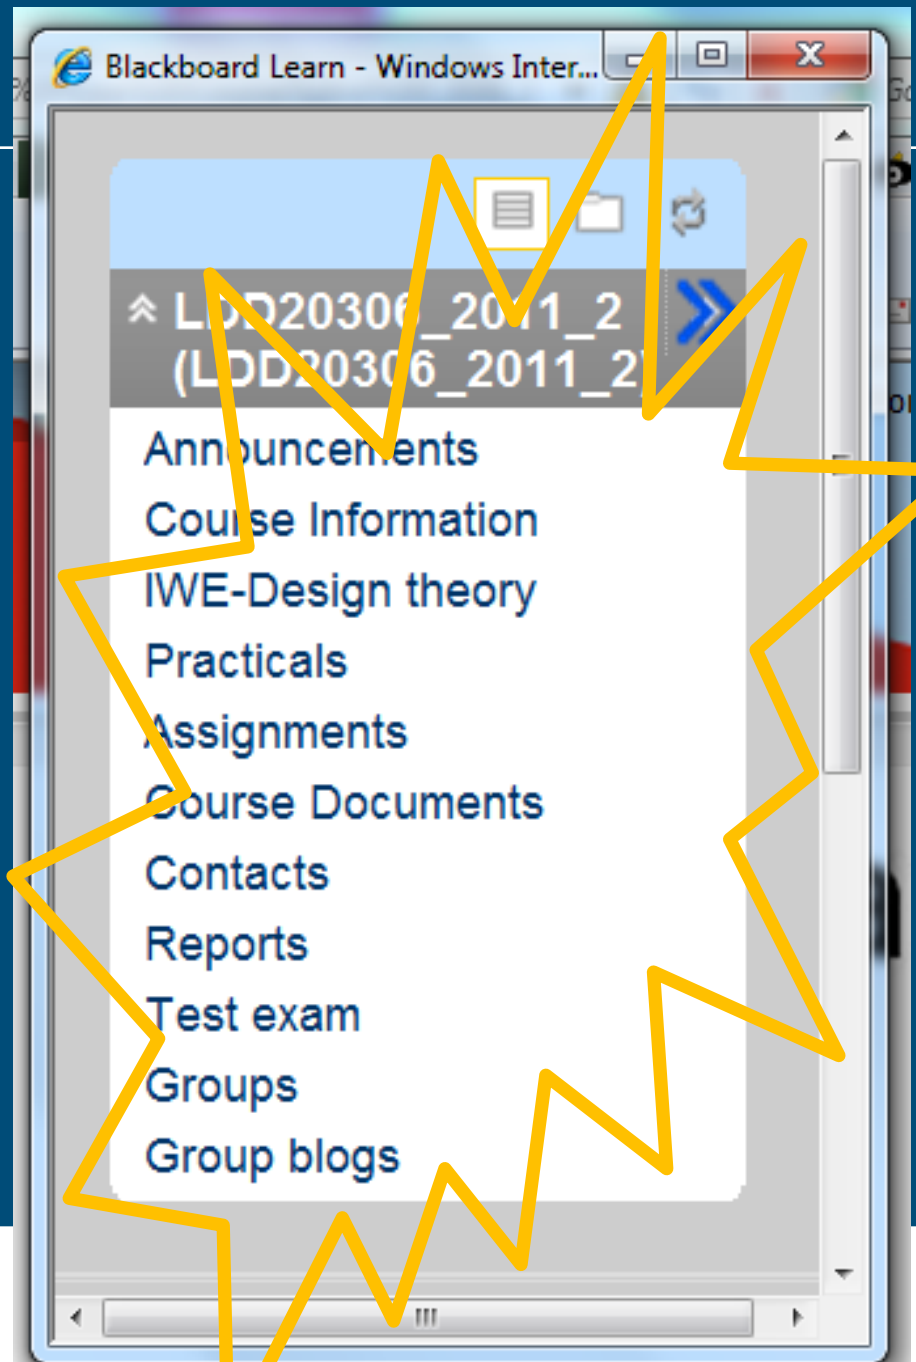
Blackboard Learn - Windows Inter...

LDD20306_2011_2 (LDD20306_2011_2)

Announcements
Course Information
IWE-Design theory
Practicals
Assignments
Course Documents
Contacts
Reports
Test exam
Groups
Group blogs